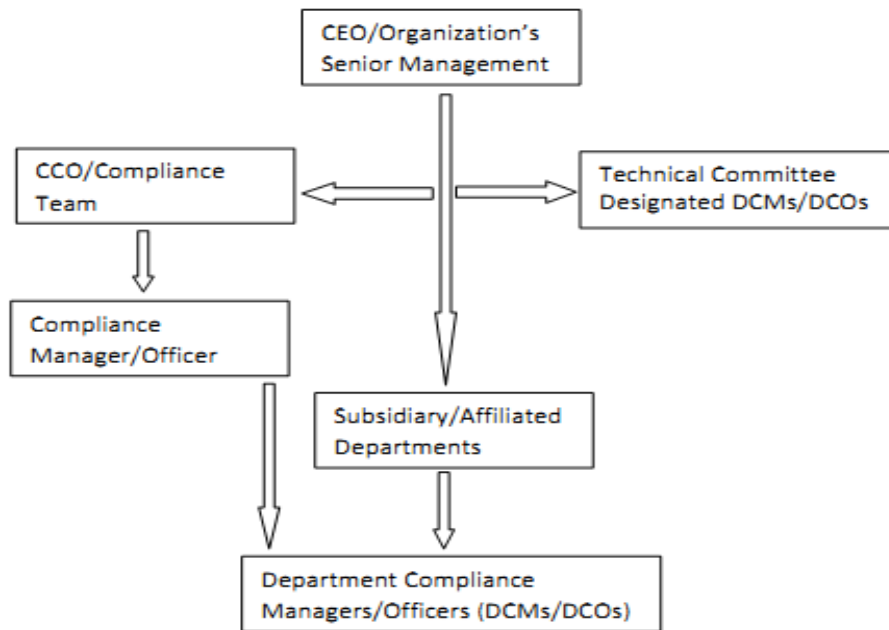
CEO/Organization's Senior Management

CCO/Compliance Team

Technical Committee Designated DCMs/DCOs

Compliance Manager/Officer

Subsidiary/Affiliated Departments

Department Compliance Managers/Officers (DCMs/DCOs)